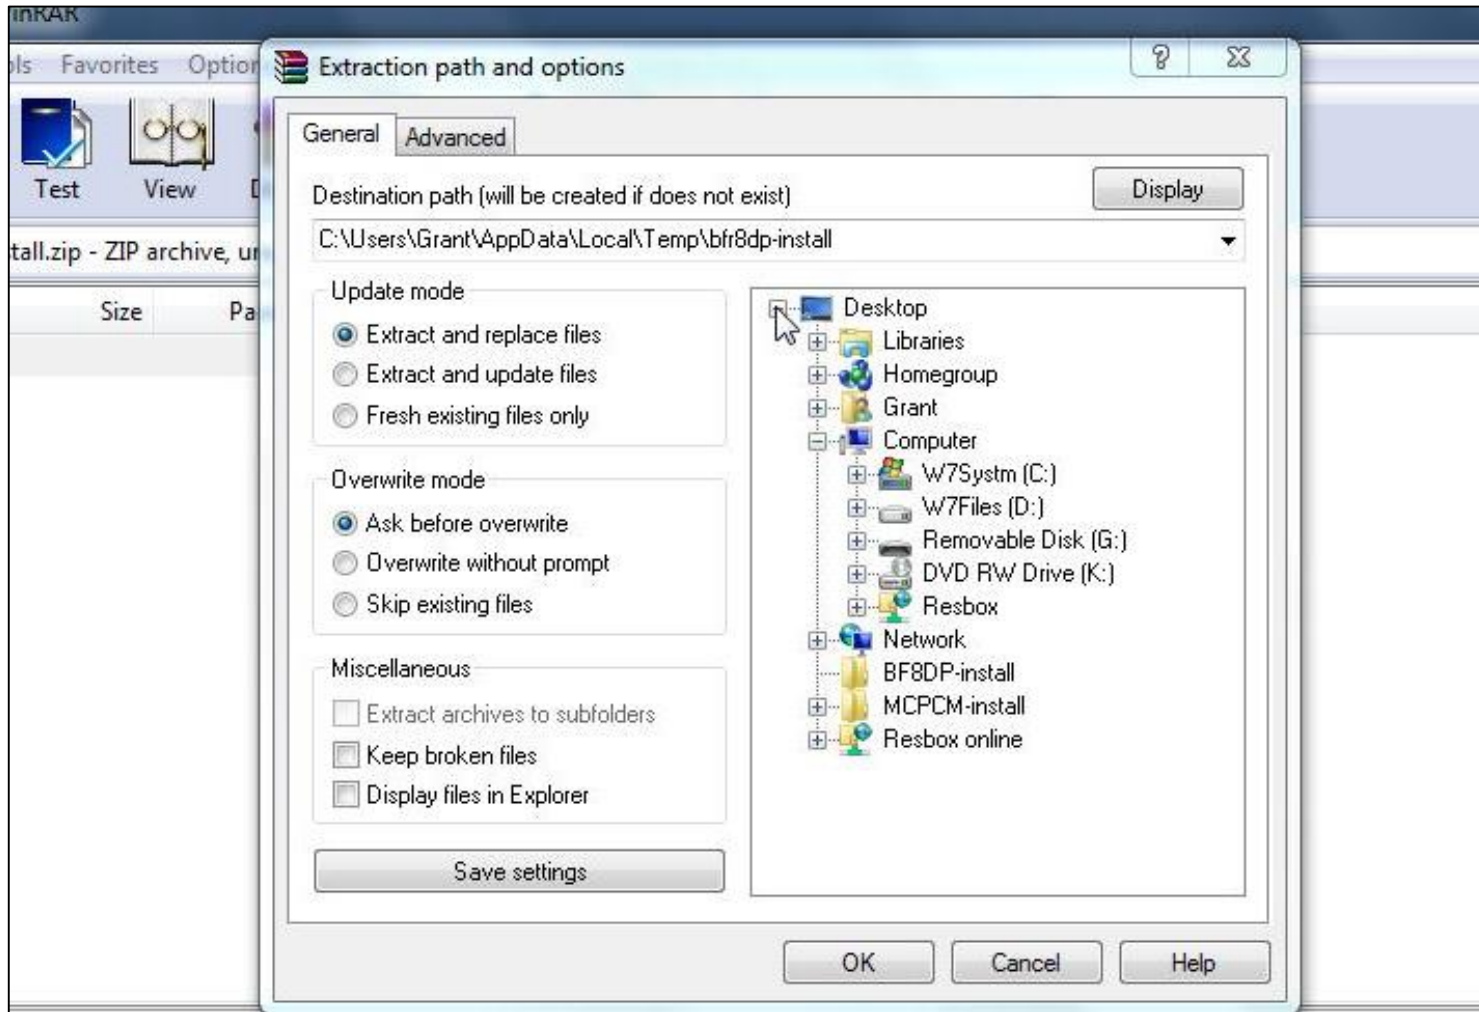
inRAR

ols Favorites Option

Test View D

tall.zip - ZIP archive, ur

Size Pa

Extraction path and options

?

General Advanced

Destination path (will be created if does not exist)

Display

C:\Users\Grant\AppData\Local\Temp\bfr8dp-install

Update mode

Extract and replace files

Extract and update files

Fresh existing files only

Overwrite mode

Ask before overwrite

Overwrite without prompt

Skip existing files

Miscellaneous

Extract archives to subfolders

Keep broken files

Display files in Explorer

Save settings

Desktop

Libraries

Homegroup

Grant

Computer

W7Systm (C:)

W7Files (D:)

Removable Disk (G:)

DVD RW Drive (K:)

Resbox

Network

BF8DP-install

MCPCM-install

Resbox online

OK

Cancel

Help